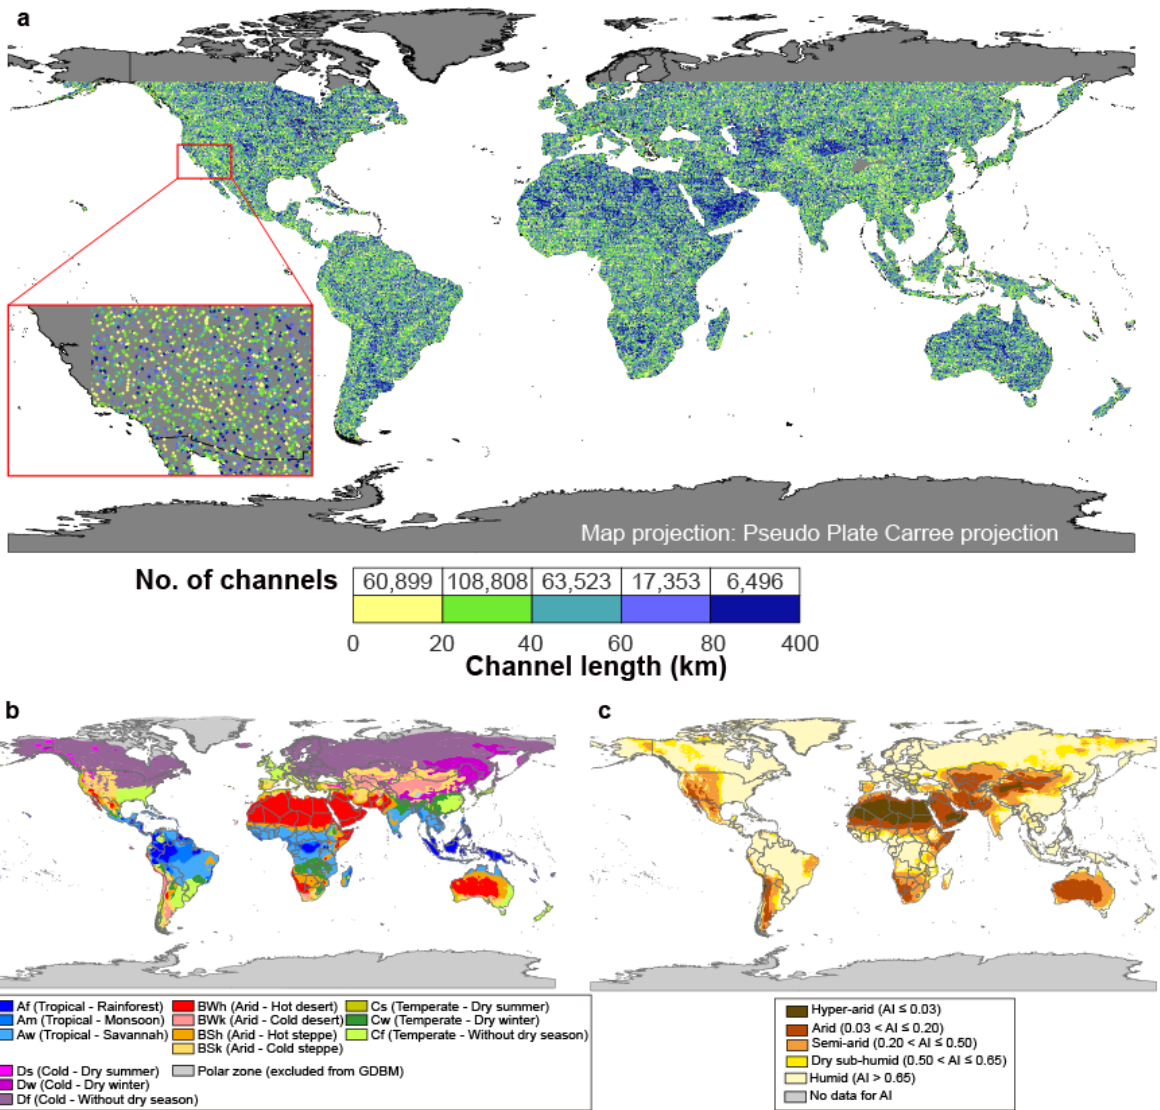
a

Map projection: Pseudo Plate Carree projection

No. of channels

| 60,899 | 108,808 | 63,523 | 17,353 | 6,496 |
|---|---|---|---|---|

0 20 40 60 80 400

Channel length (km)

b

c

Af (Tropical - Rainforest)
Am (Tropical - Monsoon)
Aw (Tropical - Savannah)
BWh (Arid - Hot desert)
BWk (Arid - Cold desert)
BSh (Arid - Hot steppe)
BSk (Arid - Cold steppe)
Cs (Temperate - Dry summer)
Cw (Temperate - Dry winter)
Cf (Temperate - Without dry season)
Ds (Cold - Dry summer)
Dw (Cold - Dry winter)
Df (Cold - Without dry season)
Polar zone (excluded from GDBM)

Hyper-arid (AI ≤ 0.03)
Arid (0.03 < AI ≤ 0.20)
Semi-arid (0.20 < AI ≤ 0.50)
Dry sub-humid (0.50 < AI ≤ 0.65)
Humid (AI > 0.65)
No data for AI